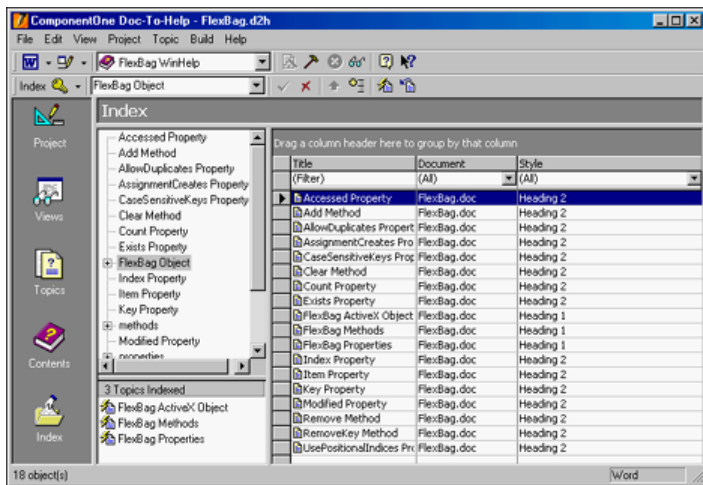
ComponentOne Doc-To-Help - FlexBag.d2h

File Edit View Project Topic Build Help

FlexBag WinHelp

Index FlexBag Object

Project

Views

Topics

Contents

Index

Index

Accessed Property
Add Method
AllowDuplicates Property
AssignmentCreates Property
CaseSensitiveKeys Property
Clear Method
Count Property
Exists Property
FlexBag Object
Index Property
Item Property
Key Property
methods
Modified Property
properties

3 Topics Indexed

FlexBag ActiveX Object
FlexBag Methods
FlexBag Properties

Drag a column header here to group by that column

| Title | Document | Style |
|---|---|---|
| (Filter) | (All) | (All) |
| Accessed Property | FlexBag.doc | Heading 2 |
| Add Method | FlexBag.doc | Heading 2 |
| AllowDuplicates Propert | FlexBag.doc | Heading 2 |
| AssignmentCreates Pro | FlexBag.doc | Heading 2 |
| CaseSensitiveKeys Prop | FlexBag.doc | Heading 2 |
| Clear Method | FlexBag.doc | Heading 2 |
| Count Property | FlexBag.doc | Heading 2 |
| Exists Property | FlexBag.doc | Heading 2 |
| FlexBag ActiveX Object | FlexBag.doc | Heading 1 |
| FlexBag Methods | FlexBag.doc | Heading 1 |
| FlexBag Properties | FlexBag.doc | Heading 1 |
| Index Property | FlexBag.doc | Heading 2 |
| Item Property | FlexBag.doc | Heading 2 |
| Key Property | FlexBag.doc | Heading 2 |
| Modified Property | FlexBag.doc | Heading 2 |
| Remove Method | FlexBag.doc | Heading 2 |
| RemoveKey Method | FlexBag.doc | Heading 2 |
| UsePositionalIndices Pr | FlexBag.doc | Heading 2 |

18 object(s)

Word